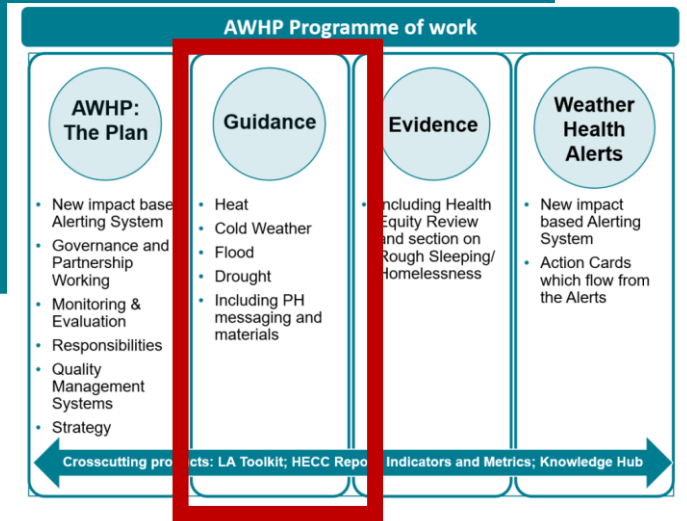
AWHP Programme of work

AWHP: The Plan

- New impact base Alerting System
- Governance and Partnership Working
- Monitoring & Evaluation
- Responsibilities
- Quality Management Systems
- Strategy

Guidance

- Heat
- Cold Weather
- Flood
- Drought
- Including PH messaging and materials

Evidence

- Including Health Equity Review and section on Rough Sleeping/ Homelessness

Weather Health Alerts

- New impact based Alerting System
- Action Cards which flow from the Alerts

Crosscutting pro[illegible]: LA Toolkit; HECC Repo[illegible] Indicators and Metrics; Knowledge Hub